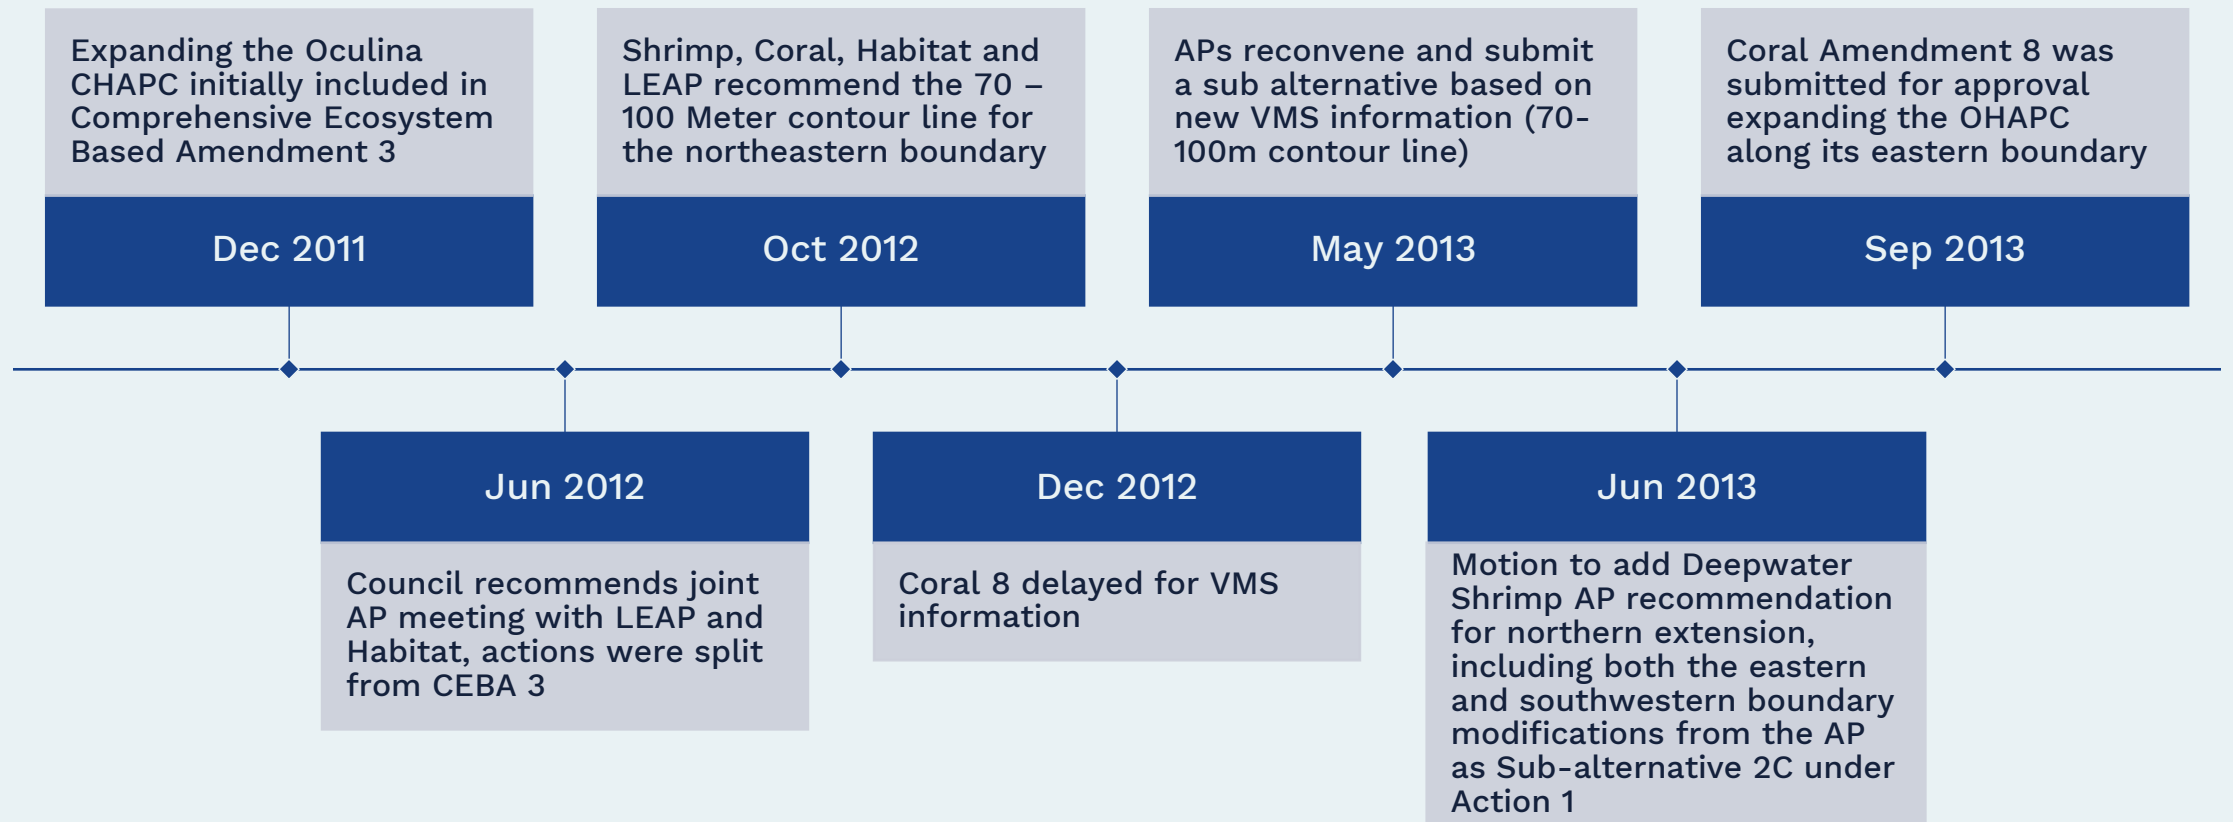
Expanding the Oculina CHAPC initially included in Comprehensive Ecosystem Based Amendment 3

Dec 2011

Jun 2012

Council recommends joint AP meeting with LEAP and Habitat, actions were split from CEBA 3

Shrimp, Coral, Habitat and LEAP recommend the 70 – 100 Meter contour line for the northeastern boundary

Oct 2012

Dec 2012

Coral 8 delayed for VMS information

APs reconvene and submit a sub alternative based on new VMS information (70-100m contour line)

May 2013

Jun 2013

Motion to add Deepwater Shrimp AP recommendation for northern extension, including both the eastern and southwestern boundary modifications from the AP as Sub-alternative 2C under Action 1

Coral Amendment 8 was submitted for approval expanding the OHAPC along its eastern boundary

Sep 2013